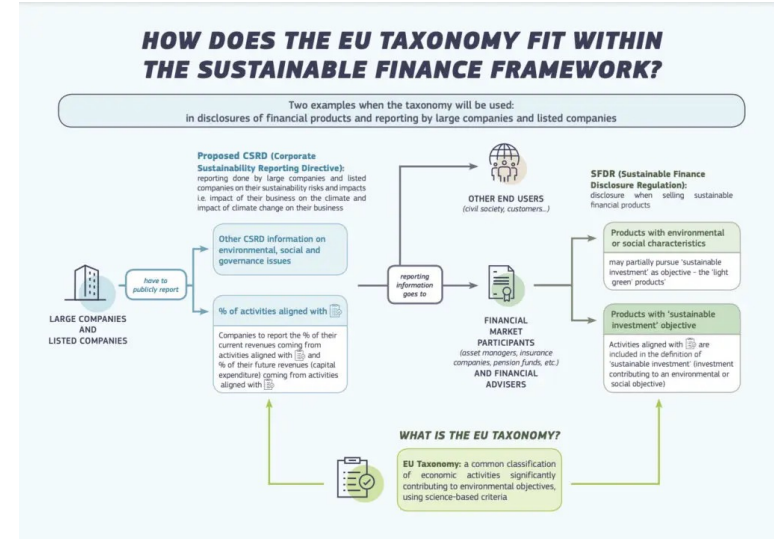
HOW DOES THE EU TAXONOMY FIT WITHIN THE SUSTAINABLE FINANCE FRAMEWORK?

Two examples when the taxonomy will be used: in disclosures of financial products and reporting by large companies and listed companies

Proposed CSRD (Corporate Sustainability Reporting Directive): reporting done by large companies and listed companies on their sustainability risks and impacts i.e. impact of their business on the climate and impact of climate change on their business

OTHER END USERS (civil society, customers...)

SFDR (Sustainable Finance Disclosure Regulation): disclosure when selling sustainable financial products

LARGE COMPANIES AND LISTED COMPANIES

have to publicly report

Other CSRD information on environmental, social and governance issues

% of activities aligned with

Companies to report the % of their current revenues coming from activities aligned with and % of their future revenues (capital expenditure) coming from activities aligned with

reporting information goes to

FINANCIAL MARKET PARTICIPANTS (asset managers, insurance companies, pension funds, etc.) AND FINANCIAL ADVISERS

Products with environmental or social characteristics

may partially pursue 'sustainable investment' as objective - the 'light green' products

Products with 'sustainable investment' objective

Activities aligned with are included in the definition of 'sustainable investment' (investment contributing to an environmental or social objective)

WHAT IS THE EU TAXONOMY?

EU Taxonomy: a common classification of economic activities significantly contributing to environmental objectives, using science-based criteria